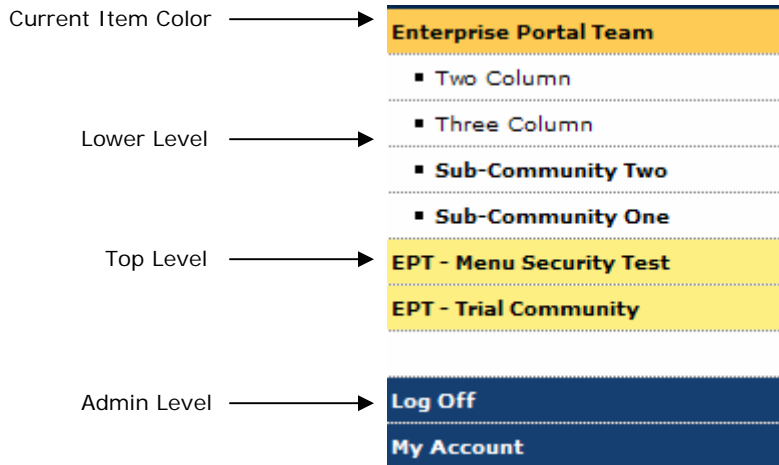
Current Item Color
Enterprise Portal Team
Two Column
Lower Level
Three Column
Sub-Community Two
Sub-Community One
Top Level
EPT - Menu Security Test
EPT - Trial Community
Admin Level
Log Off
My Account